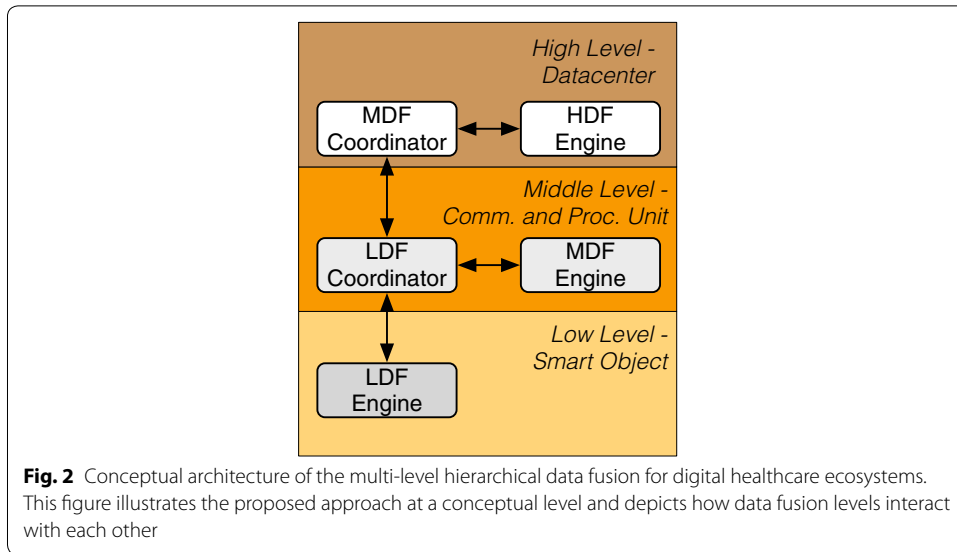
High Level - Datacenter

MDF Coordinator

HDF Engine

Middle Level - Comm. and Proc. Unit

LDF Coordinator

MDF Engine

Low Level - Smart Object

LDF Engine

**Fig. 2** Conceptual architecture of the multi-level hierarchical data fusion for digital healthcare ecosystems. This figure illustrates the proposed approach at a conceptual level and depicts how data fusion levels interact with each other